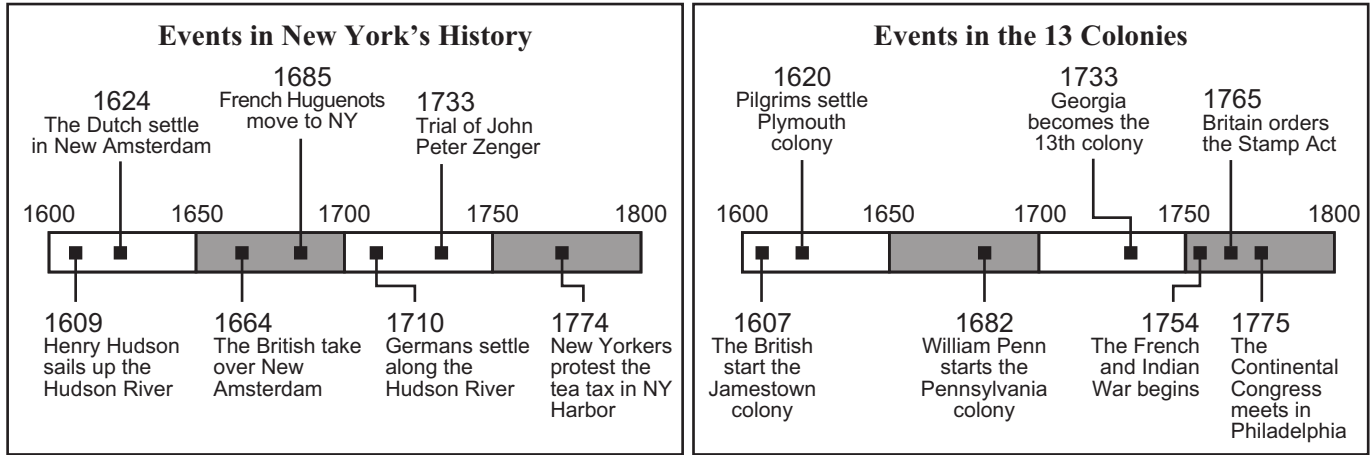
Events in New York's History

1624
The Dutch settle in New Amsterdam

1685
French Huguenots move to NY

1733
Trial of John Peter Zenger

1600 1650 1700 1750 1800

1609
Henry Hudson sails up the Hudson River

1664
The British take over New Amsterdam

1710
Germans settle along the Hudson River

1774
New Yorkers protest the tea tax in NY Harbor

Events in the 13 Colonies

1620
Pilgrims settle Plymouth colony

1733
Georgia becomes the 13th colony

1765
Britain orders the Stamp Act

1600 1650 1700 1750 1800

1607
The British start the Jamestown colony

1682
William Penn starts the Pennsylvania colony

1754
The French and Indian War begins

1775
The Continental Congress meets in Philadelphia